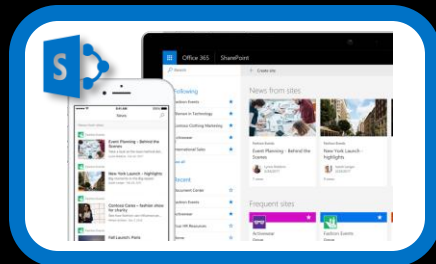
S

Office 365 SharePoint

Search

Create site

Following

Contoso Events

Women in Technology

Contoso Clothing Marketing

Activewear

International Sales

See all

Recent

Document Center

Contoso Events

Activewear

Fun HR Resources

Drone

News from sites

Event Planning - Behind the Scenes

Fall Launch - highlights

Frequent sites

Activewear

Fashion Events

News

Event Planning - Behind the Scenes

New Launch - highlights

Contoso Cares - 5k fun run for charity

Fall Launch - Press